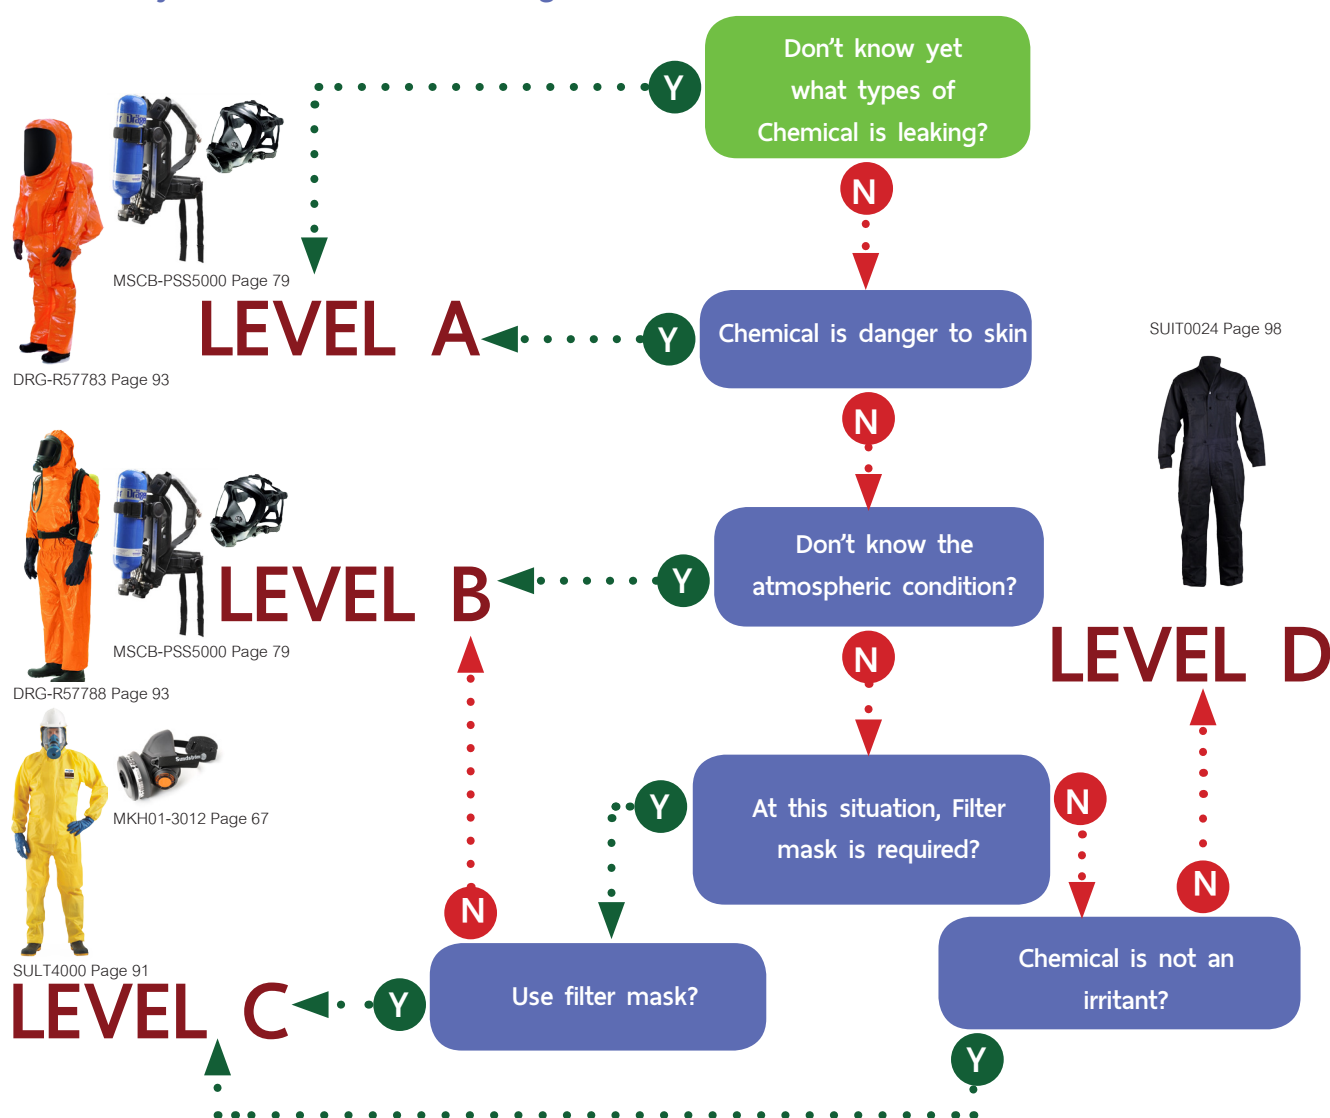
Don't know yet what types of Chemical is leaking?

Y

N

MSCB-PSS5000 Page 79

LEVEL A

DRG-R57783 Page 93

Y

Chemical is danger to skin

SUIT0024 Page 98

N

Don't know the atmospheric condition?

Y

LEVEL B

MSCB-PSS5000 Page 79

DRG-R57788 Page 93

N

LEVEL D

MKH01-3012 Page 67

Y

At this situation, Filter mask is required?

N

N

N

SULT4000 Page 91

LEVEL C

Y

Use filter mask?

Chemical is not an irritant?

Y